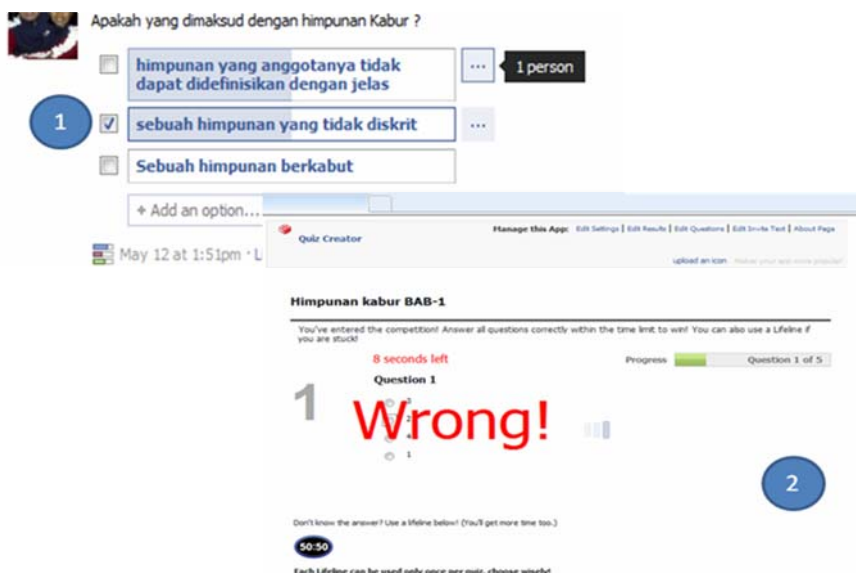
Apakah yang dimaksud dengan himpunan Kabur ?

himpunan yang anggotanya tidak dapat didefinisikan dengan jelas

...

1 person

1

sebuah himpunan yang tidak diskrit

...

Sebuah himpunan berkabut

+ Add an option...

May 12 at 1:51pm · L

Quiz Creator

Manage this App: Edit Settings | Edit Results | Edit Questions | Edit Invite Text | About Page

upload an icon Make your app more popular!

Himpunan kabur BAB-1

You've entered the competition! Answer all questions correctly within the time limit to win! You can also use a Lifeline if you are stuck!

8 seconds left

Progress

Question 1 of 5

1

Question 1

3

2

4

1

Wrong!

2

Don't know the answer? Use a lifeline below! (You'll get more time too.)

50:50

Each Lifeline can be used only once per quiz, choose wisely!